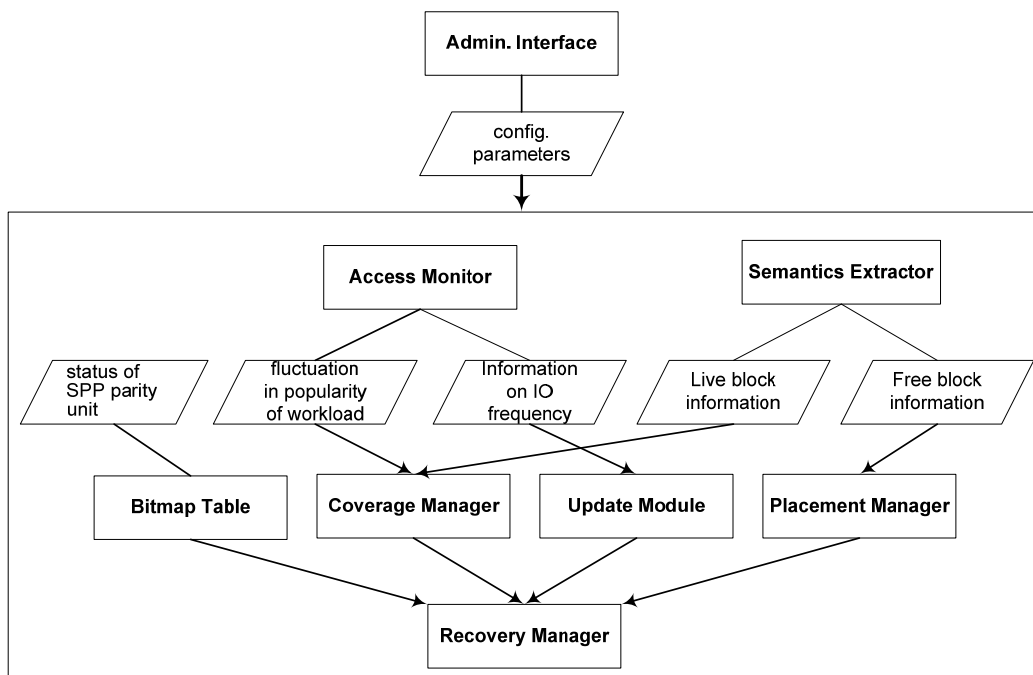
Admin. Interface

config. parameters

Access Monitor

Semantics Extractor

status of SPP parity unit

fluctuation in popularity of workload

Information on IO frequency

Live block information

Free block information

Bitmap Table

Coverage Manager

Update Module

Placement Manager

Recovery Manager